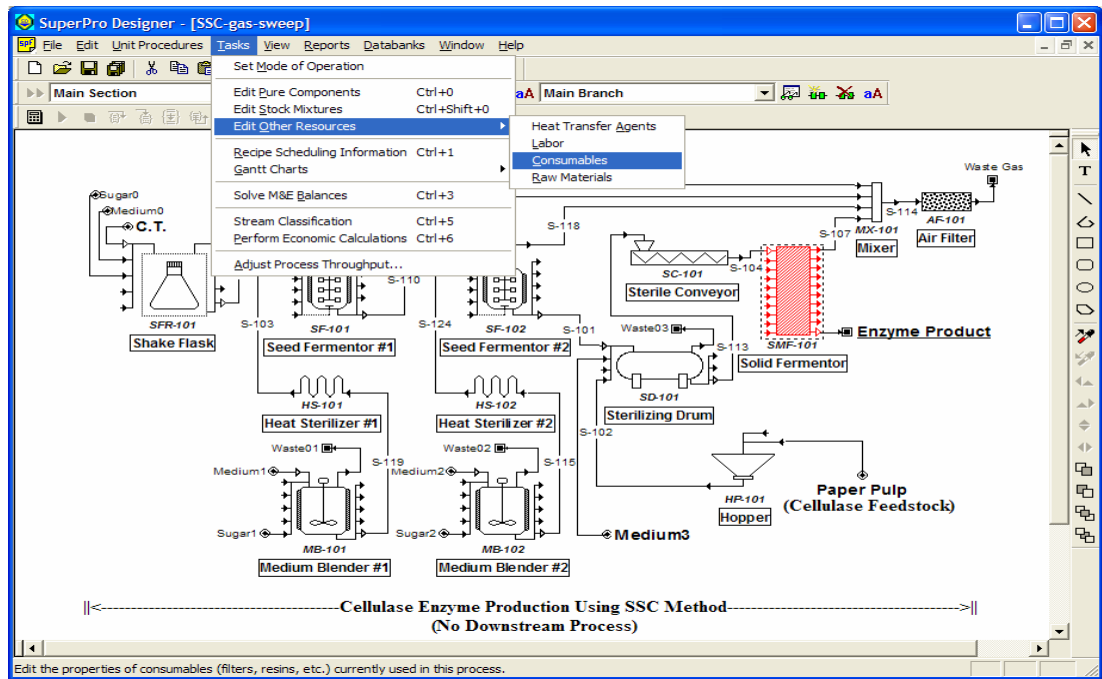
SuperPro Designer - [SSC-gas-sweep]

File Edit Unit Procedures Tasks View Reports Databanks Window Help

Main Section

Main Branch

Set Mode of Operation
Edit Pure Components Ctrl+0
Edit Stock Mixtures Ctrl+Shift+0
Edit Other Resources
Recipe Scheduling Information Ctrl+1
Gantt Charts
Solve M&E Balances Ctrl+3
Stream Classification Ctrl+5
Perform Economic Calculations Ctrl+6
Adjust Process Throughput...

Heat Transfer Agents
Labor
Consumables
Raw Materials

Sugar0
Medium0
C.T.
SFR-101
Shake Flask
S-103
S-110
SF-101
Seed Fermentor #1
S-118
S-124
SF-102
Seed Fermentor #2
S-101
HS-101
Heat Sterilizer #1
HS-102
Heat Sterilizer #2
Waste01
Medium1
S-119
Sugar1
MB-101
Medium Blender #1
Waste02
Medium2
S-115
Sugar2
MB-102
Medium Blender #2
Medium3
SC-101
Sterile Conveyor
S-104
S-107
MX-101
Mixer
S-114
AF-101
Air Filter
Waste Gas
SMF-101
Solid Fermentor
Enzyme Product
Waste03
S-113
SD-101
Sterilizing Drum
S-102
HP-101
Hopper
Paper Pulp
(Cellulase Feedstock)

||<------------------------------------Cellulase Enzyme Production Using SSC Method------------------------------------>||
(No Downstream Process)

Edit the properties of consumables (filters, resins, etc.) currently used in this process.